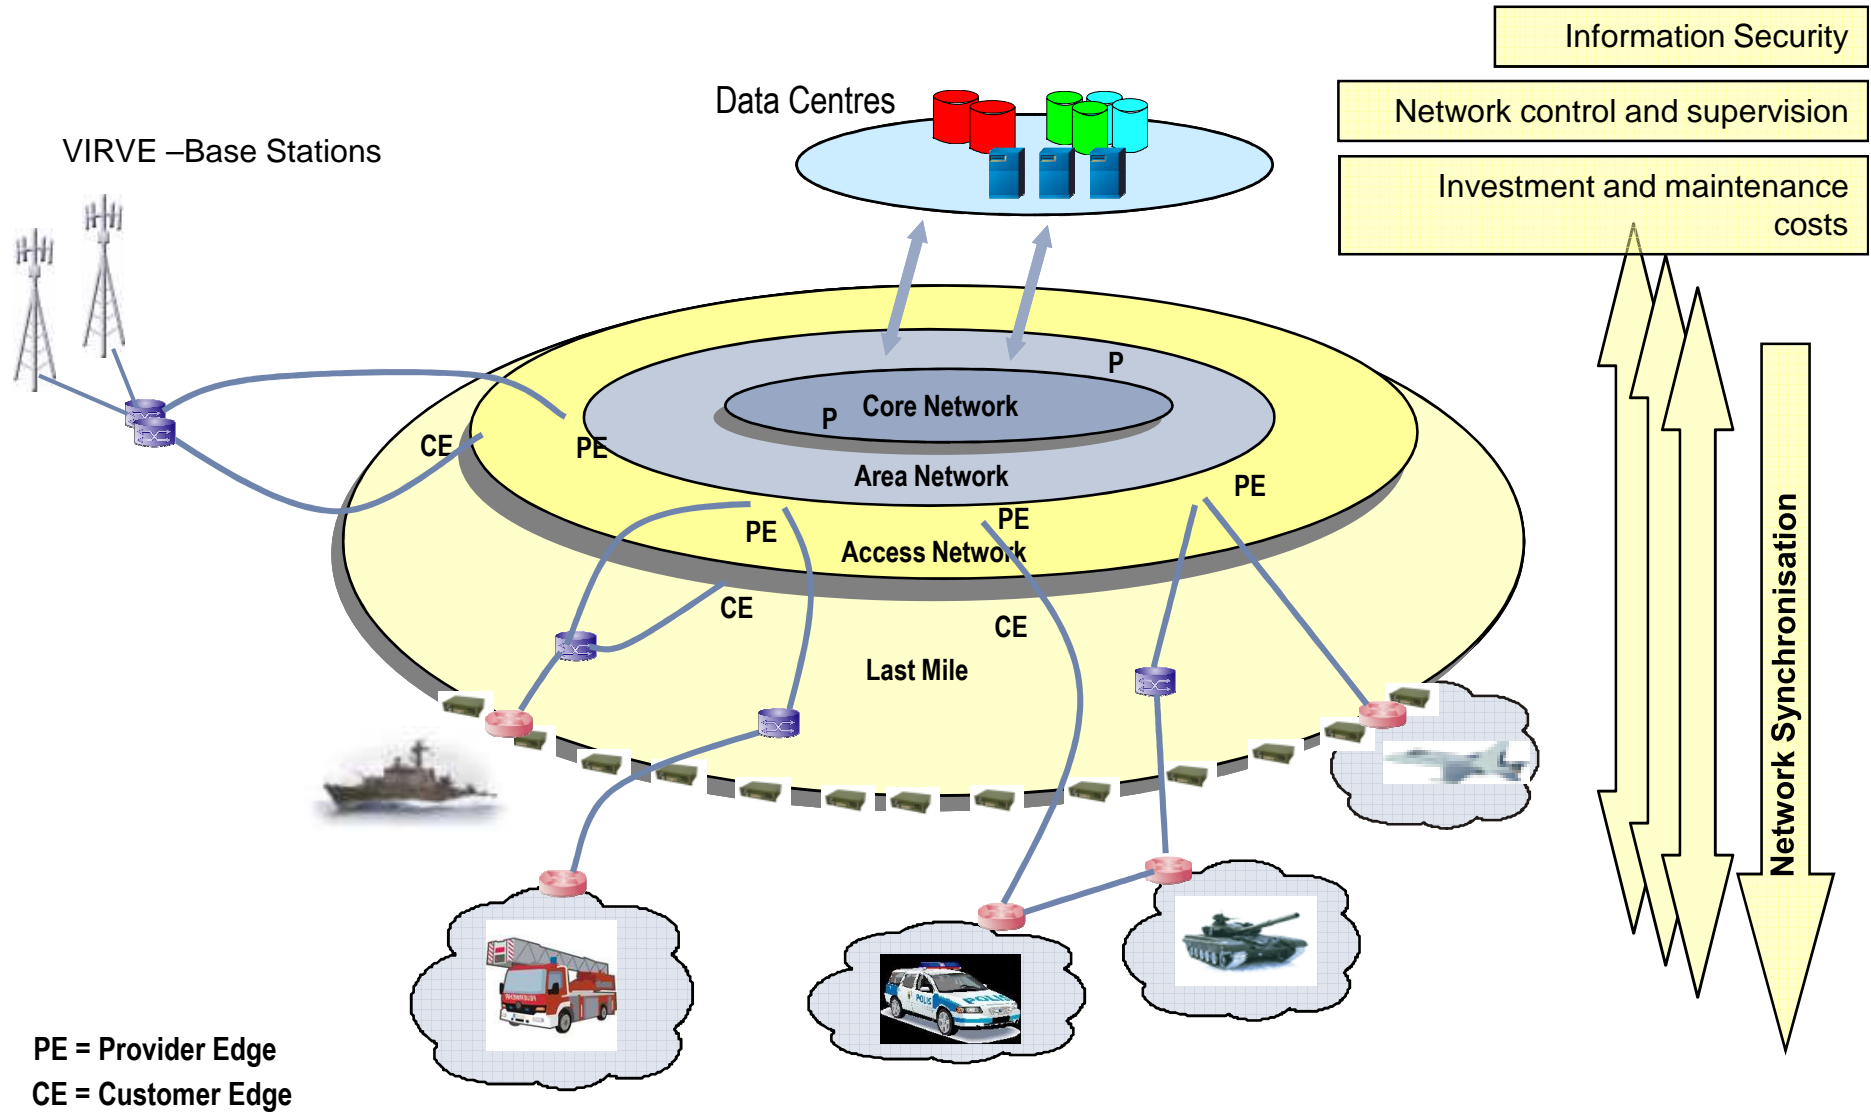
Information Security

Network control and supervision

Investment and maintenance costs

Data Centres

VIRVE –Base Stations

P

Core Network

P

CE

PE

Area Network

PE

PE

PE

Access Network

CE

CE

Last Mile

Network Synchronisation

PE = Provider Edge

CE = Customer Edge